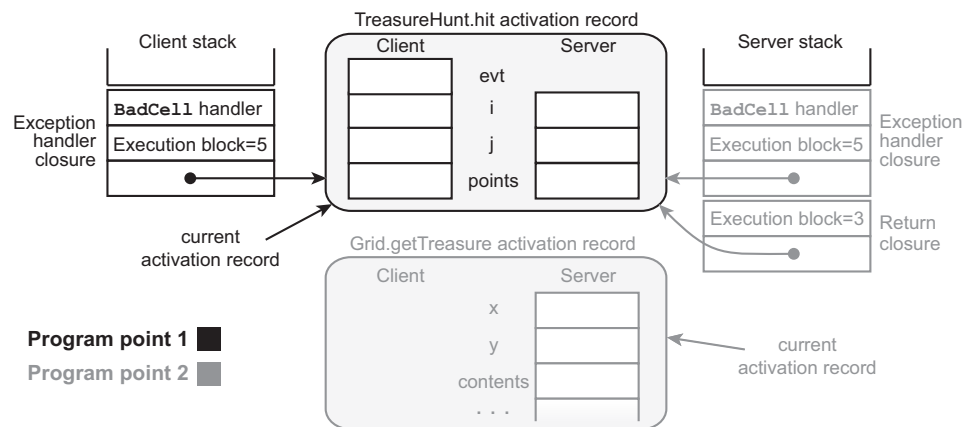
TreasureHunt.hit activation record

Client stack

Client

Server

Server stack

evt

BadCell handler

BadCell handler

i

Exception handler closure

Exception handler closure

Execution block=5

Execution block=5

j

points

Execution block=3

Return closure

current activation record

Grid.getTreasure activation record

Client

Server

x

Program point 1

y

current activation record

Program point 2

contents

. . .